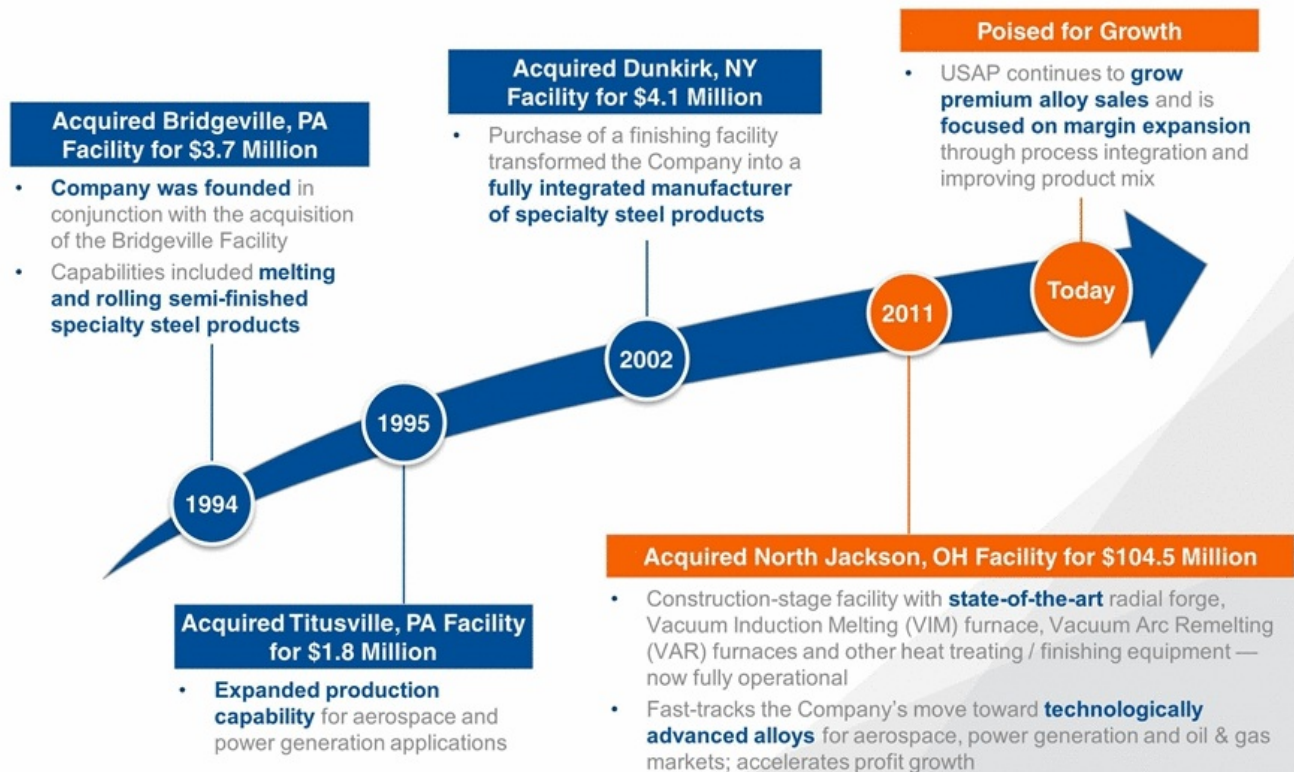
Acquired Bridgeville, PA Facility for $3.7 Million

- Company was founded in conjunction with the acquisition of the Bridgeville Facility
- Capabilities included melting and rolling semi-finished specialty steel products

Acquired Dunkirk, NY Facility for $4.1 Million

- Purchase of a finishing facility transformed the Company into a fully integrated manufacturer of specialty steel products

Poised for Growth

- USAP continues to grow premium alloy sales and is focused on margin expansion through process integration and improving product mix

1994

1995

2002

2011

Today

Acquired Titusville, PA Facility for $1.8 Million

- Expanded production capability for aerospace and power generation applications

Acquired North Jackson, OH Facility for $104.5 Million

- Construction-stage facility with state-of-the-art radial forge, Vacuum Induction Melting (VIM) furnace, Vacuum Arc Remelting (VAR) furnaces and other heat treating / finishing equipment — now fully operational
- Fast-tracks the Company's move toward technologically advanced alloys for aerospace, power generation and oil & gas markets; accelerates profit growth